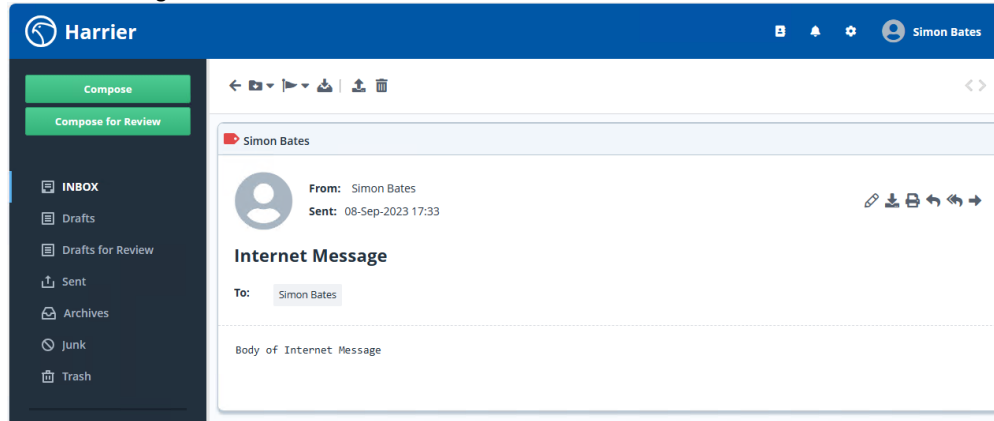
Harrier

Simon Bates

Compose

Compose for Review

INBOX

Drafts

Drafts for Review

Sent

Archives

Junk

Trash

Simon Bates

From: Simon Bates

Sent: 08-Sep-2023 17:33

Internet Message

To: Simon Bates

Body of Internet Message